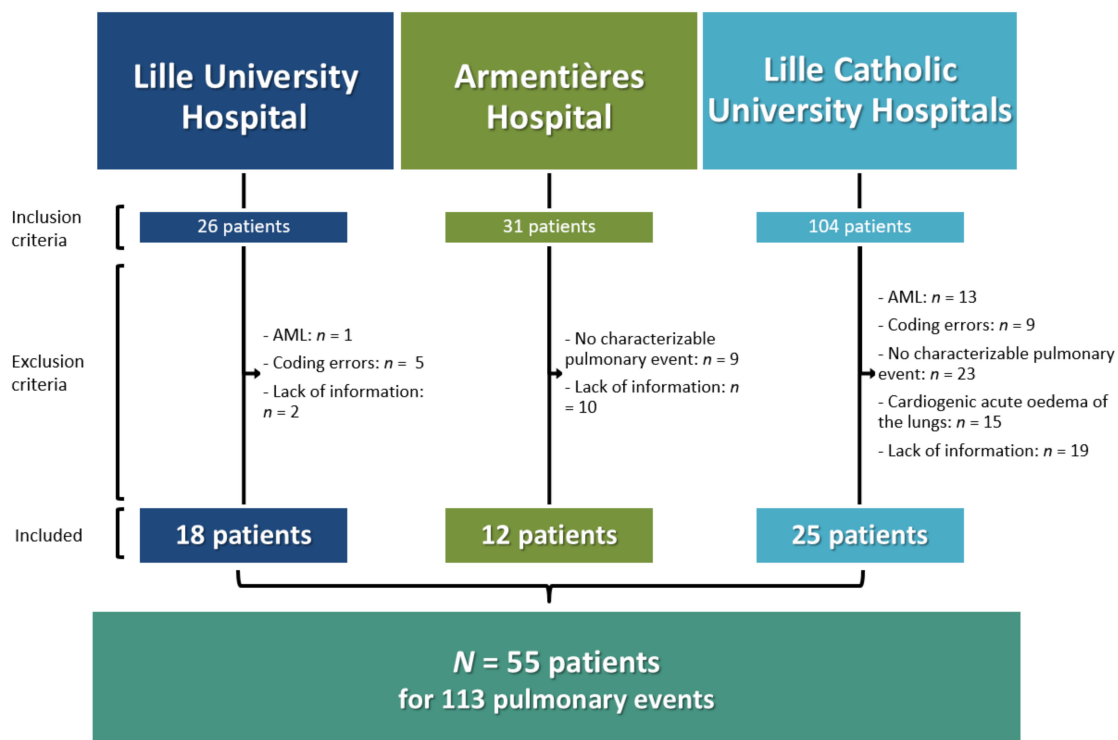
Lille University Hospital

Armentières Hospital

Lille Catholic University Hospitals

Inclusion criteria

26 patients

31 patients

104 patients

Exclusion criteria

- AML: $n$ = 1
- Coding errors: $n$ = 5
- Lack of information: $n$ = 2

- No characterizable pulmonary event: $n$ = 9
- Lack of information: $n$ = 10

- AML: $n$ = 13
- Coding errors: $n$ = 9
- No characterizable pulmonary event: $n$ = 23
- Cardiogenic acute oedema of the lungs: $n$ = 15
- Lack of information: $n$ = 19

Included

18 patients

12 patients

25 patients

$N$ = 55 patients
for 113 pulmonary events